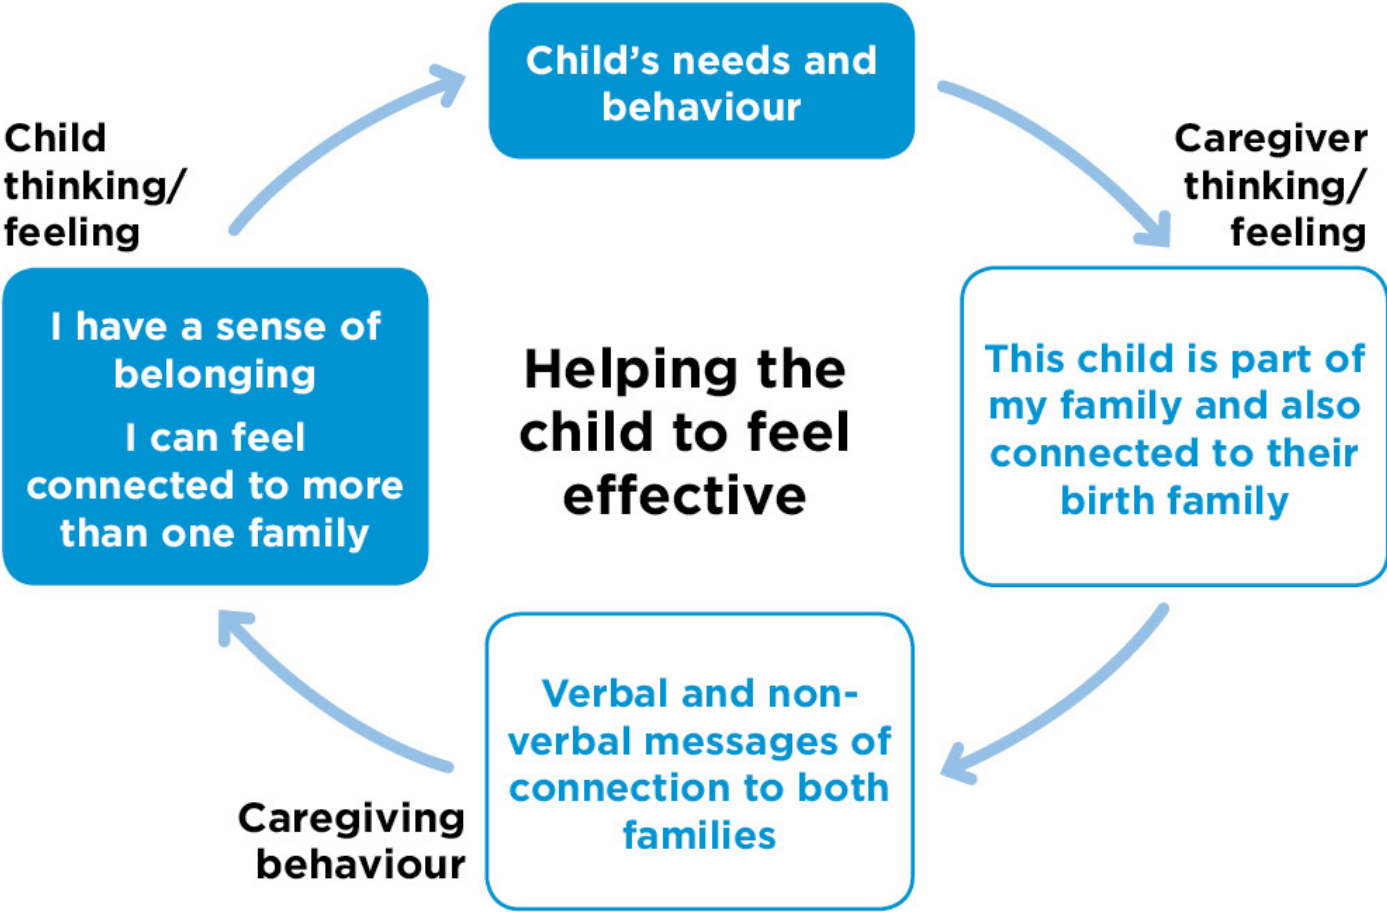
Child's needs and behaviour

Caregiver thinking/ feeling

This child is part of my family and also connected to their birth family

Verbal and non-verbal messages of connection to both families

Caregiving behaviour

I have a sense of belonging

I can feel connected to more than one family

Child thinking/ feeling

Helping the child to feel effective